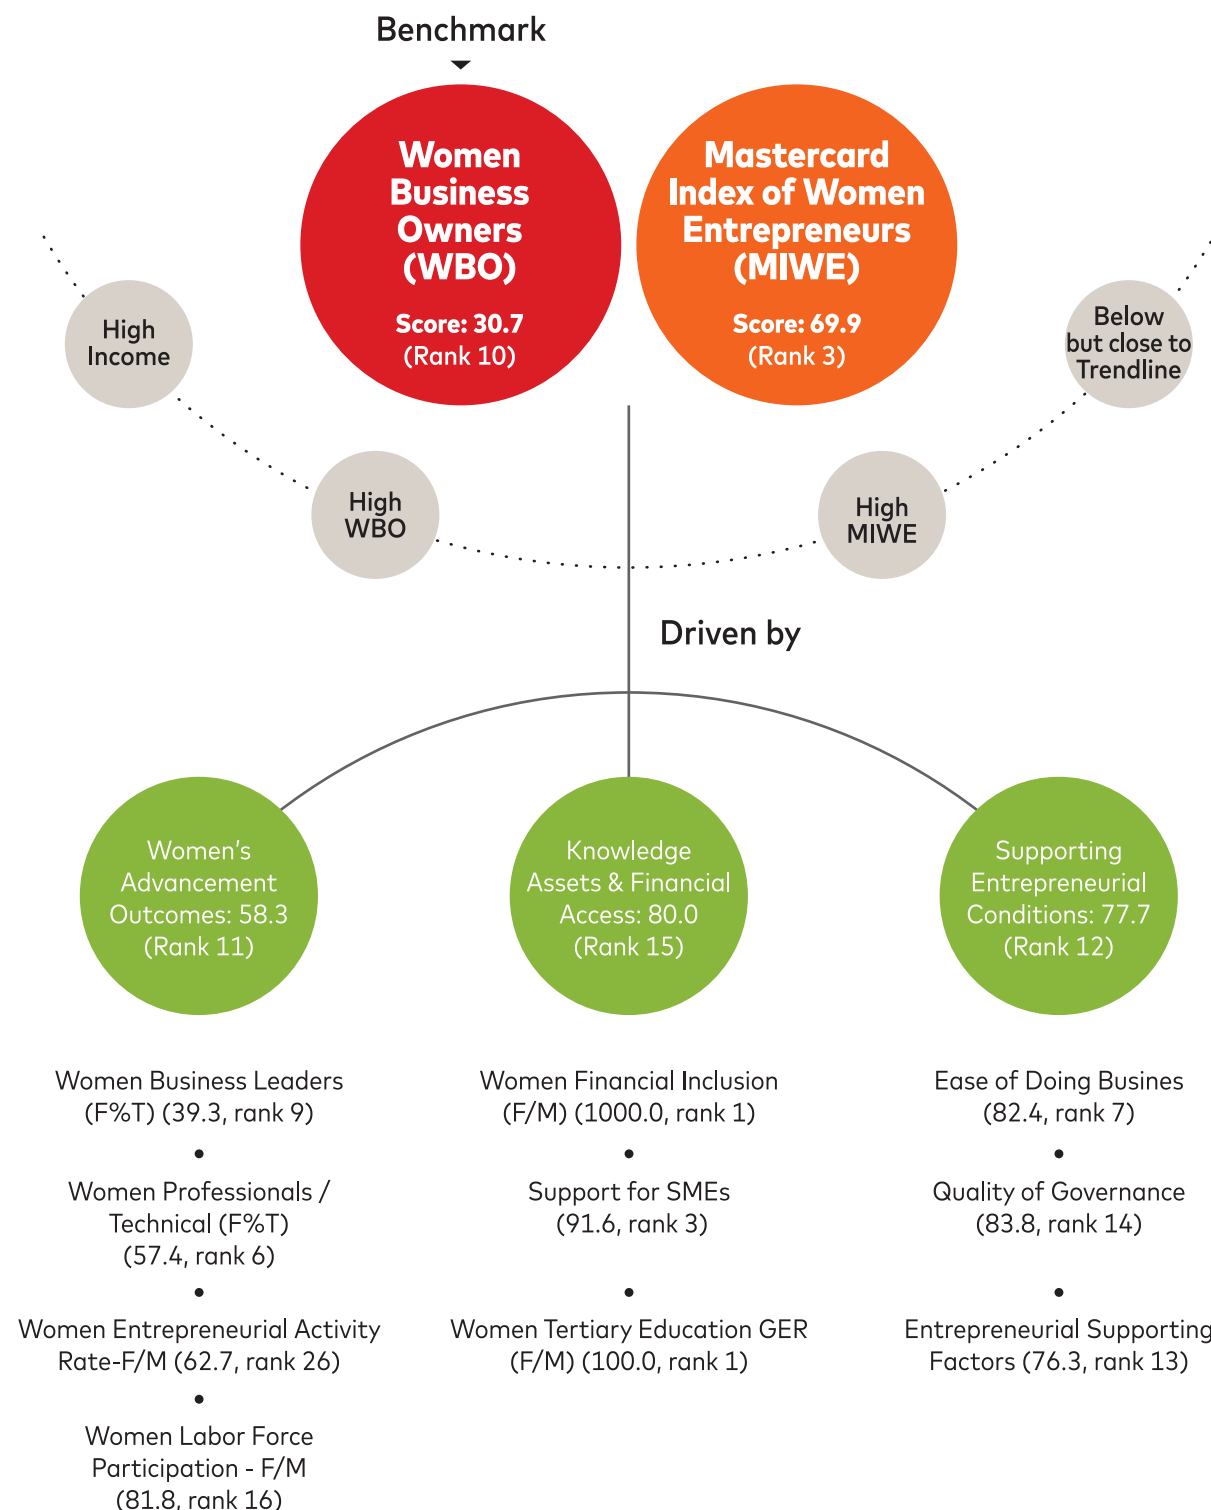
Benchmark

Women Business Owners (WBO)

Score: 30.7 (Rank 10)

Mastercard Index of Women Entrepreneurs (MIWE)

Score: 69.9 (Rank 3)

High Income

High WBO

High MIWE

Below but close to Trendline

Driven by

Women's Advancement Outcomes: 58.3 (Rank 11)

Knowledge Assets & Financial Access: 80.0 (Rank 15)

Supporting Entrepreneurial Conditions: 77.7 (Rank 12)

Women Business Leaders (F%T) (39.3, rank 9)

Women Professionals / Technical (F%T) (57.4, rank 6)

Women Entrepreneurial Activity Rate-F/M (62.7, rank 26)

Women Labor Force Participation - F/M (81.8, rank 16)

Women Financial Inclusion (F/M) (1000.0, rank 1)

Support for SMEs (91.6, rank 3)

Women Tertiary Education GER (F/M) (100.0, rank 1)

Ease of Doing Busines (82.4, rank 7)

Quality of Governance (83.8, rank 14)

Entrepreneurial Supporting Factors (76.3, rank 13)